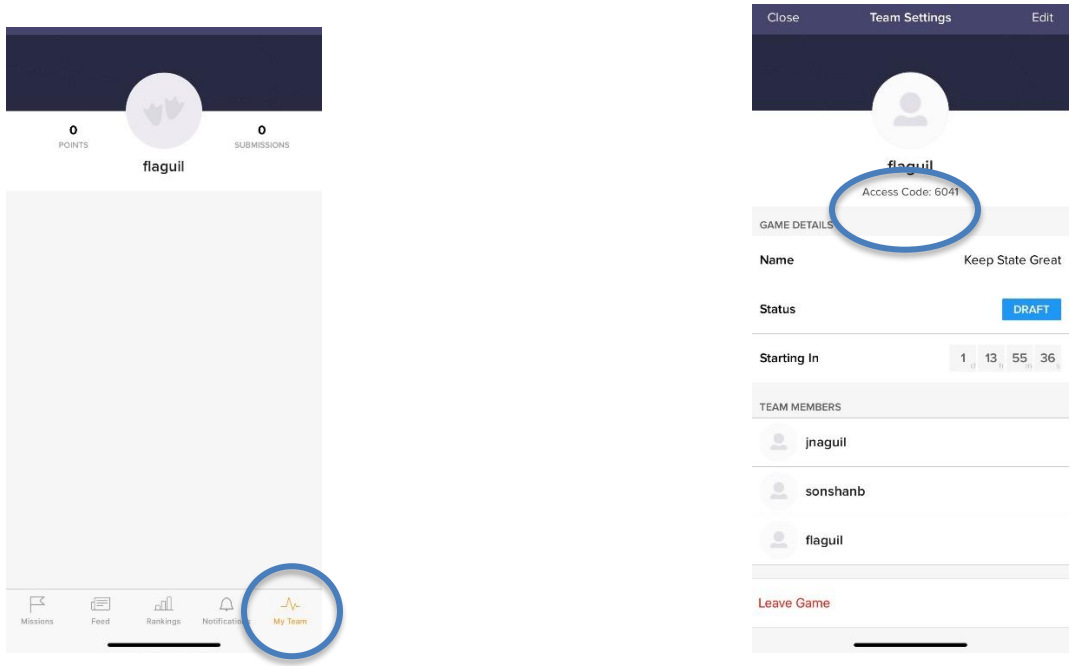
0
POINTS

0
SUBMISSIONS

flaguil

Missions Feed Rankings Notifications My Team

Close Team Settings Edit

flaguil
Access Code: 6041

GAME DETAILS

Name Keep State Great

Status DRAFT

Starting In 1 d 13 h 55 m 36 s

TEAM MEMBERS

jnaguil

sonshanb

flaguil

Leave Game